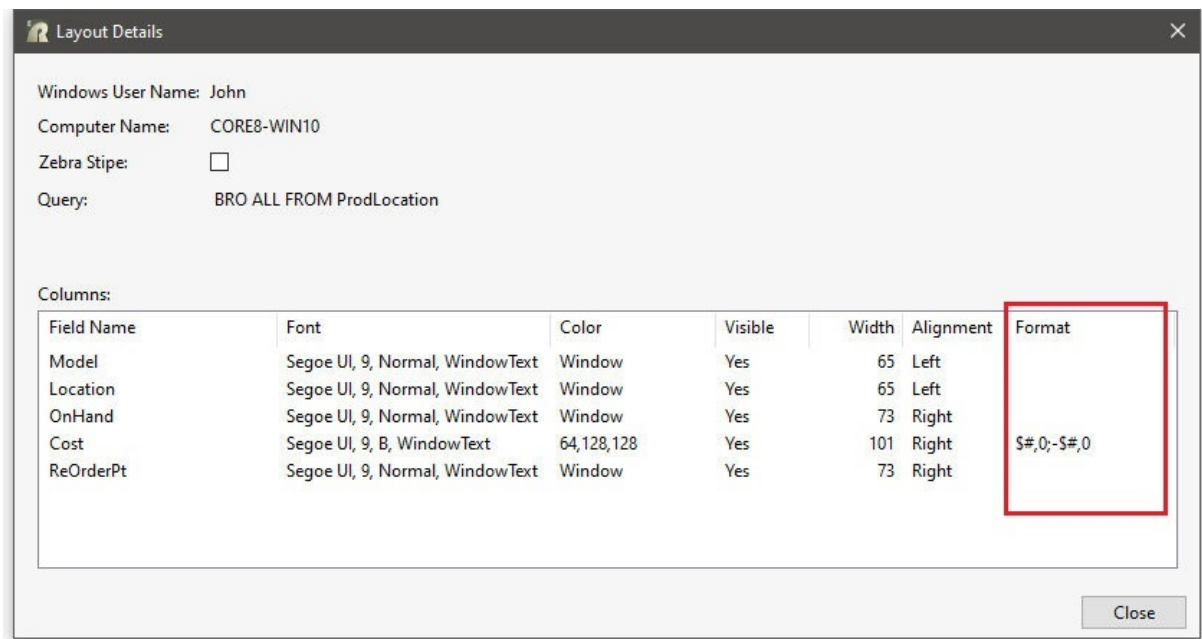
Layout Details

Windows User Name: John
Computer Name: CORE8-WIN10
Zebra Stipe:
Query: BRO ALL FROM ProdLocation

Columns:

| Field Name | Font | Color | Visible | Width | Alignment | Format |
|---|---|---|---|---|---|---|
| Model | Segoe UI, 9, Normal, WindowText | Window | Yes | 65 | Left | |
| Location | Segoe UI, 9, Normal, WindowText | Window | Yes | 65 | Left | |
| OnHand | Segoe UI, 9, Normal, WindowText | Window | Yes | 73 | Right | |
| Cost | Segoe UI, 9, B, WindowText | 64,128,128 | Yes | 101 | Right | $#,0;-$#,0 |
| ReOrderPt | Segoe UI, 9, Normal, WindowText | Window | Yes | 73 | Right | |

Close